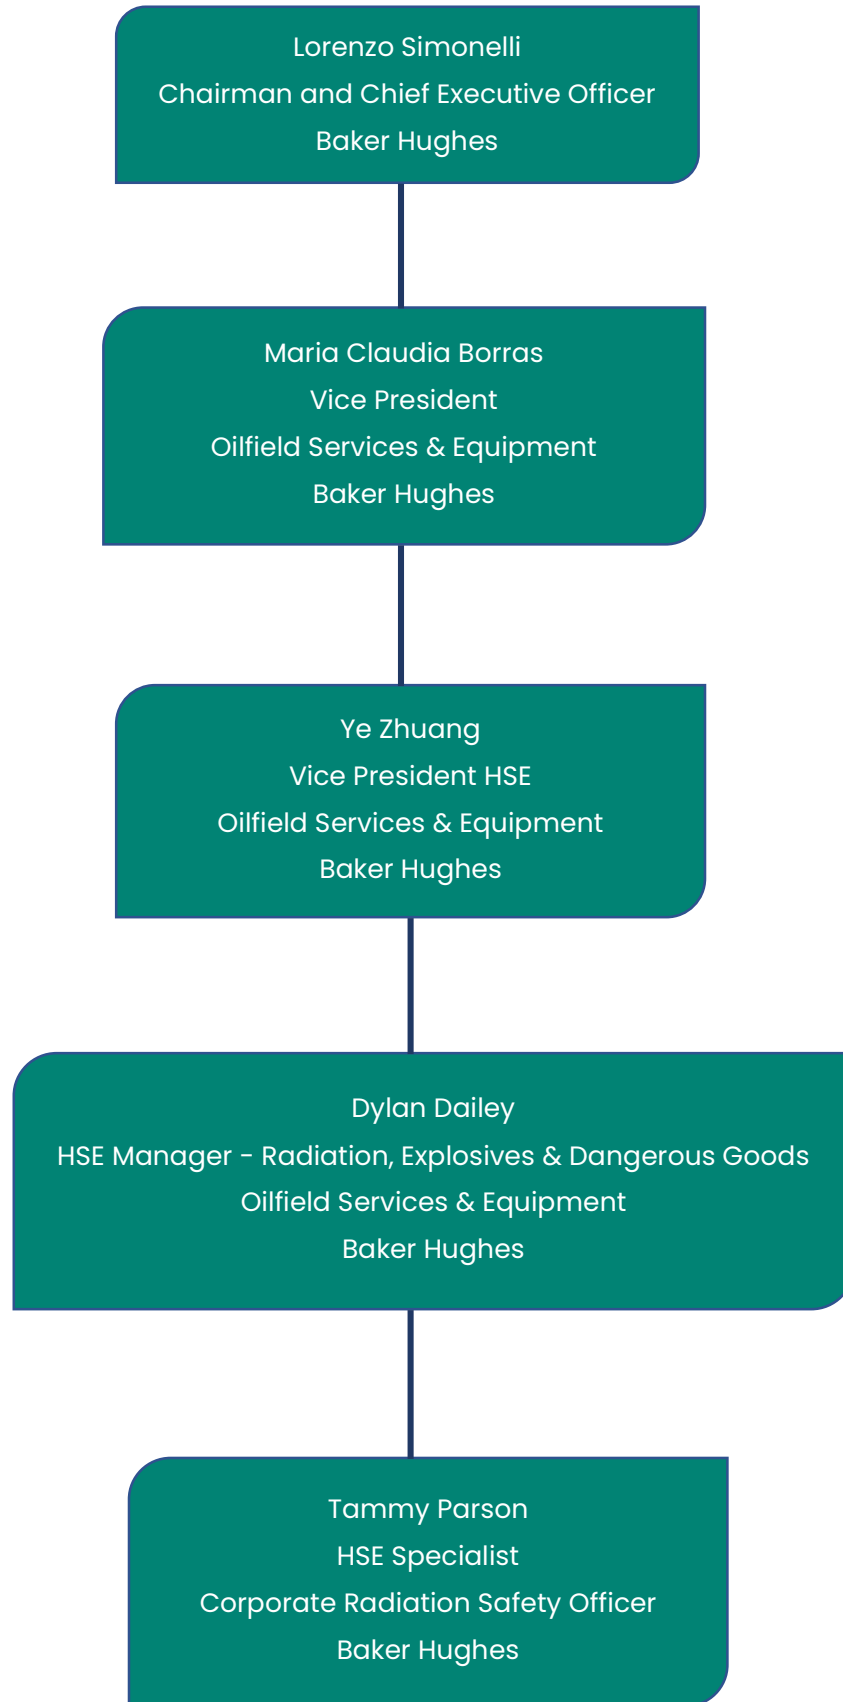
Lorenzo Simonelli
Chairman and Chief Executive Officer
Baker Hughes

Maria Claudia Borras
Vice President
Oilfield Services & Equipment
Baker Hughes

Ye Zhuang
Vice President HSE
Oilfield Services & Equipment
Baker Hughes

Dylan Dailey
HSE Manager - Radiation, Explosives & Dangerous Goods
Oilfield Services & Equipment
Baker Hughes

Tammy Parson
HSE Specialist
Corporate Radiation Safety Officer
Baker Hughes